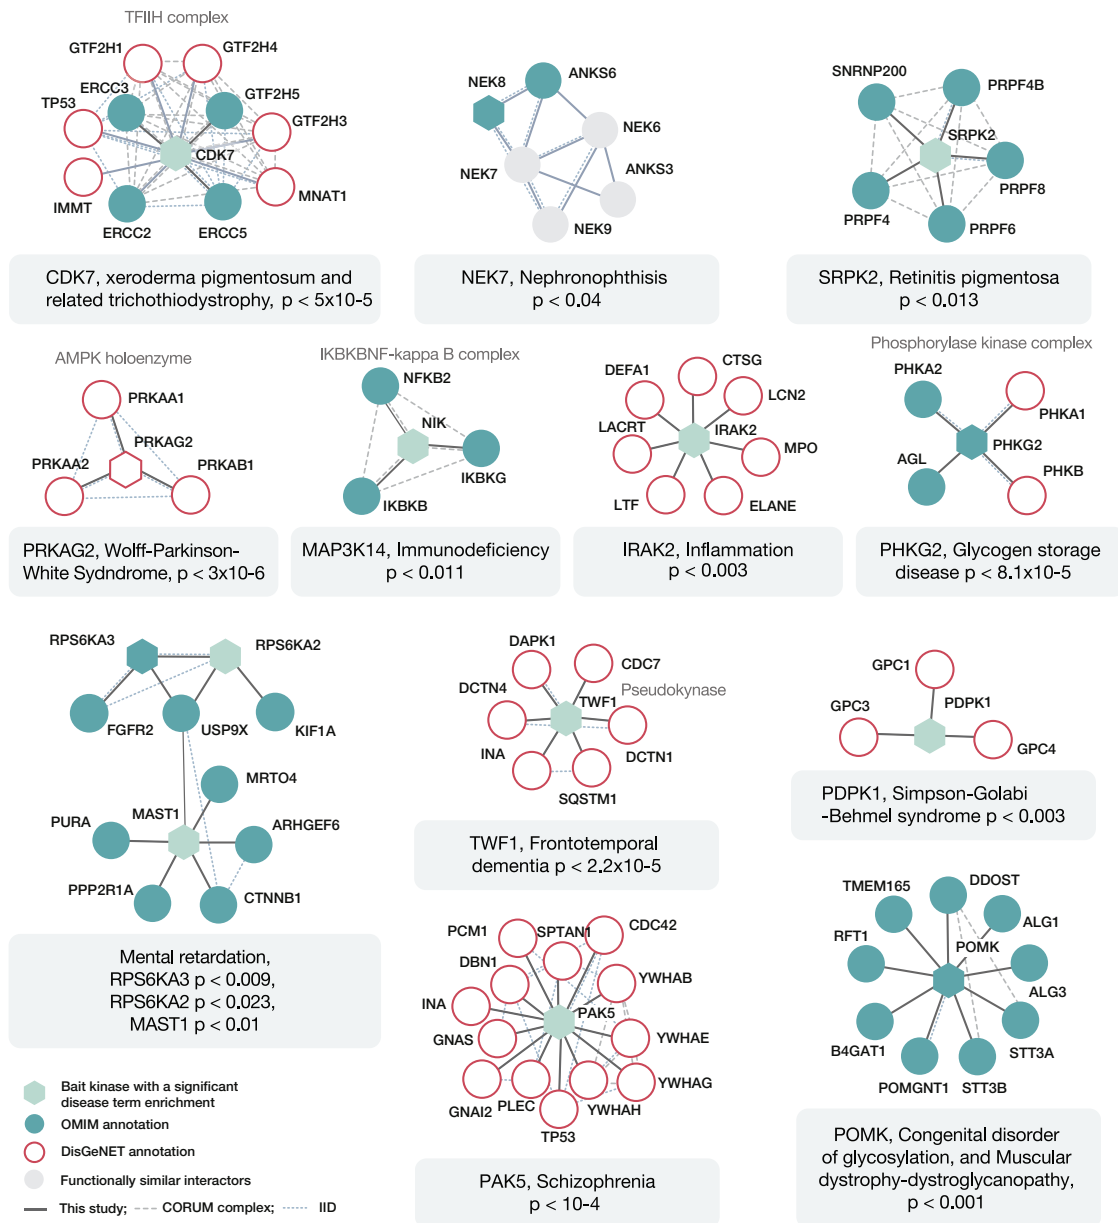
TFIIH complex

GTF2H1
GTF2H4
ERCC3
GTF2H5
TP53
GTF2H3
CDK7
IMMT
MNAT1
ERCC2
ERCC5

CDK7, xeroderma pigmentosum and related trichothiodystrophy, p < 5x10-5

NEK8
ANKS6
NEK6
NEK7
ANKS3
NEK9

NEK7, Nephronophthisis p < 0.04

SNRNP200
PRPF4B
SRPK2
PRPF8
PRPF4
PRPF6

SRPK2, Retinitis pigmentosa p < 0.013

AMPK holoenzyme

PRKAA1
PRKAG2
PRKAA2
PRKAB1

PRKAG2, Wolff-Parkinson-White Syndrome, p < 3x10-6

IKBKBNF-kappa B complex

NFKB2
NIK
IKBKG
IKBKB

MAP3K14, Immunodeficiency p < 0.011

DEFA1
CTSG
LCN2
LACRT
IRAK2
MPO
LTF
ELANE

IRAK2, Inflammation p < 0.003

Phosphorylase kinase complex

PHKA2
PHKA1
PHKG2
AGL
PHKB

PHKG2, Glycogen storage disease p < 8.1x10-5

RPS6KA3
RPS6KA2
FGFR2
USP9X
KIF1A
MRTO4
PURA
MAST1
ARHGEF6
PPP2R1A
CTNNB1

Mental retardation, RPS6KA3 p < 0.009, RPS6KA2 p < 0.023, MAST1 p < 0.01

DAPK1
CDC7
DCTN4
TWF1
Pseudokynase
INA
DCTN1
SQSTM1

TWF1, Frontotemporal dementia p < 2.2x10-5

GPC1
GPC3
PDPK1
GPC4

PDPK1, Simpson-Golabi -Behmel syndrome p < 0.003

PCM1
SPTAN1
CDC42
DBN1
YWHAB
INA
PAK5
GNAS
YWHAE
YWHAG
GNAI2
PLEC
YWHAH
TP53

PAK5, Schizophrenia p < 10-4

TMEM165
DDOST
ALG1
RFT1
POMK
ALG3
B4GAT1
STT3A
POMGNT1
STT3B

POMK, Congenital disorder of glycosylation, and Muscular dystrophy-dystroglycanopathy, p < 0.001

Bait kinase with a significant disease term enrichment
OMIM annotation
DisGeNET annotation
Functionally similar interactors
This study; CORUM complex; IID